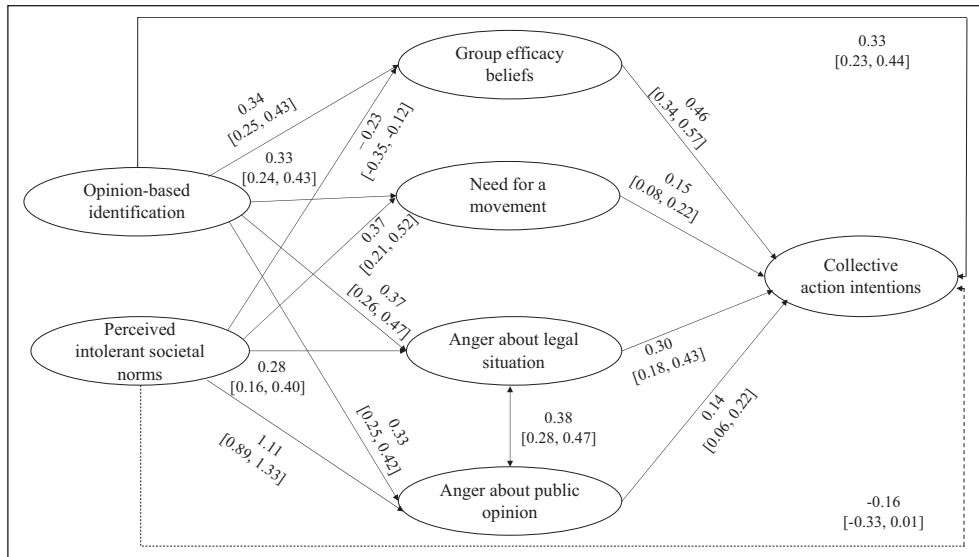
0.33
[0.23, 0.44]

Group efficacy beliefs

0.34
[0.25, 0.43]

−0.23
[-0.35, -0.12]

0.46
[0.34, 0.57]

0.33
[0.24, 0.43]

Opinion-based identification

Need for a movement

0.15
[0.08, 0.22]

0.37
[0.21, 0.52]

0.37
[0.26, 0.47]

Collective action intentions

Perceived intolerant societal norms

Anger about legal situation

0.28
[0.16, 0.40]

0.30
[0.18, 0.43]

0.38
[0.28, 0.47]

1.11
[0.89, 1.33]

0.33
[0.25, 0.42]

0.14
[0.06, 0.22]

Anger about public opinion

-0.16
[-0.33, 0.01]